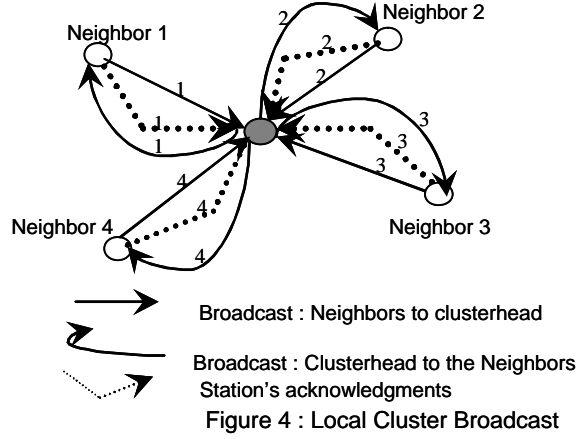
Neighbor 1

Neighbor 2

Neighbor 3

Neighbor 4

2
2
2
1
1
1
3
3
3
4
4
4

Broadcast : Neighbors to clusterhead

Broadcast : Clusterhead to the Neighbors

Station’s acknowledgments

Figure 4 : Local Cluster Broadcast